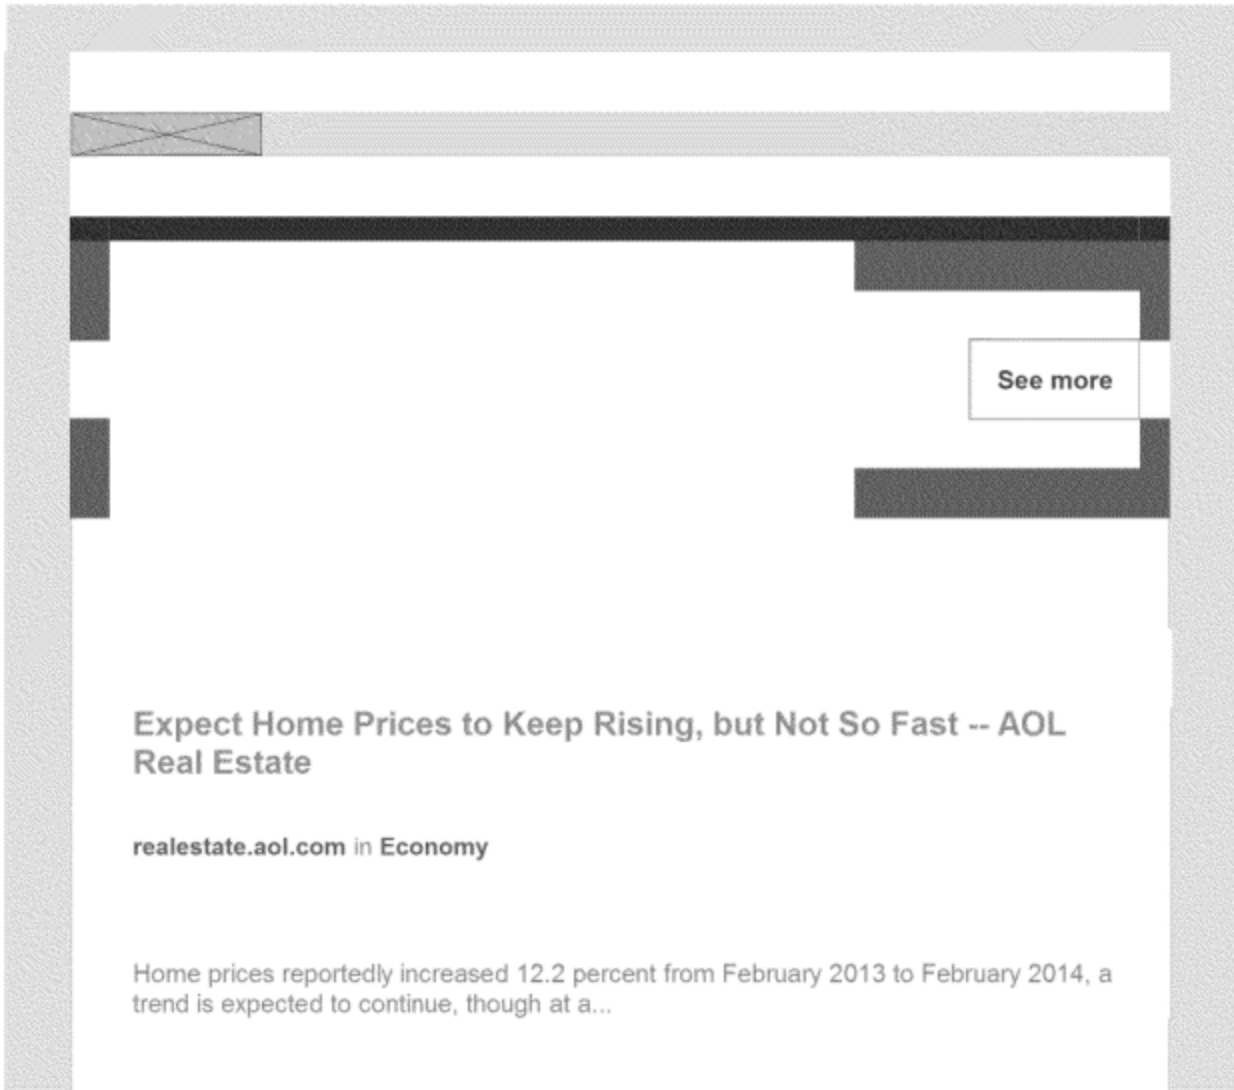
See more

Expect Home Prices to Keep Rising, but Not So Fast -- AOL Real Estate

realestate.aol.com in Economy

Home prices reportedly increased 12.2 percent from February 2013 to February 2014, a trend is expected to continue, though at a...